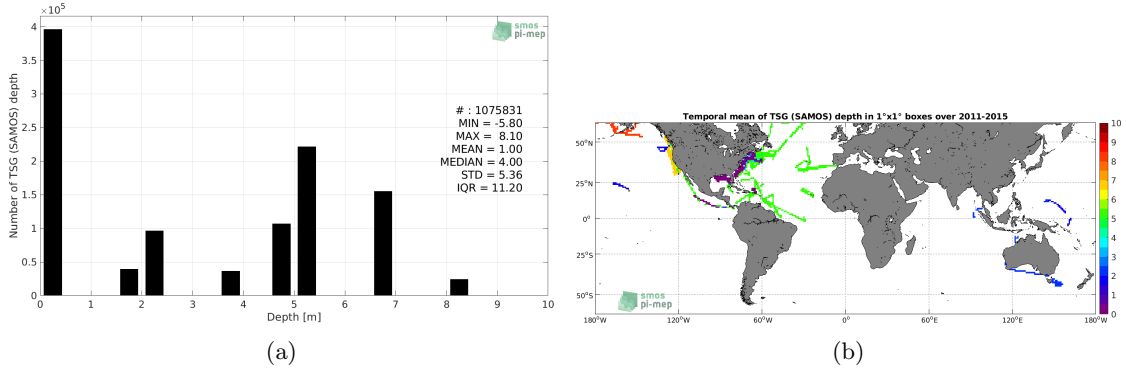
$\times10^5$
4
3.5
3
2.5
2
1.5
1
0.5
0
Number of TSG (SAMOS) depth
smos pi-mep
# : 1075831
MIN = -5.80
MAX = 8.10
MEAN = 1.00
MEDIAN = 4.00
STD = 5.36
IQR = 11.20
0 1 2 3 4 5 6 7 8 9 10
Depth [m]
(a)

Temporal mean of TSG (SAMOS) depth in 1°x1° boxes over 2011-2015
50°N
25°N
0°
25°S
50°S
smos pi-mep
180°W 120°W 60°W 0° 60°E 120°E 180°W
10
9
8
7
6
5
4
3
2
1
0
(b)